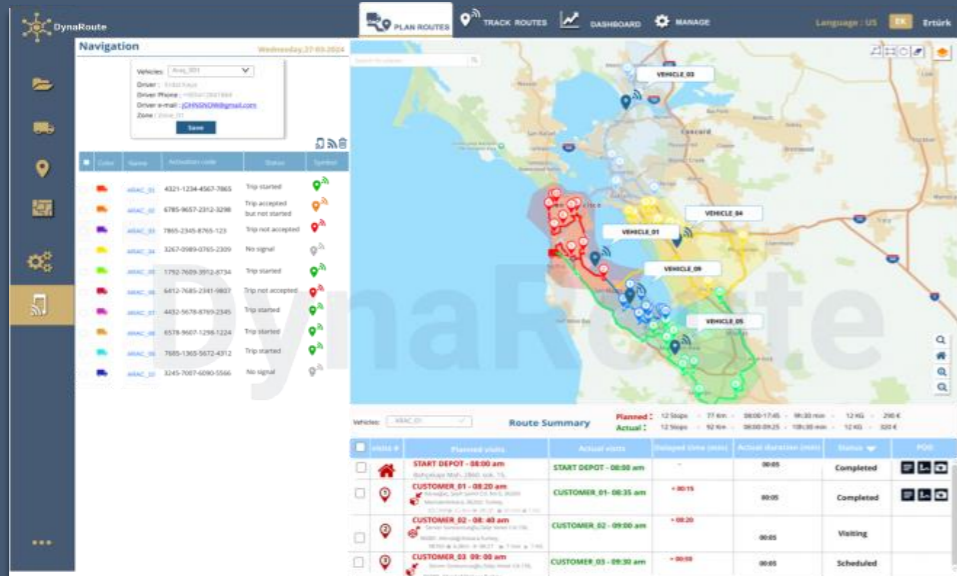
DynaRoute

PLAN ROUTES
TRACK ROUTES
DASHBOARD
MANAGE

Language : US
EK
Ertürk

Navigation
Wednesday,27-03-2024

Vehicles: Araç_001
Driver : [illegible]
Driver Phone : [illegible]
Driver e-mail : JOHNSNOW@gmail.com
Zone : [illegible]
Save

| | Color | Name | Activation code | Status | Symbol |
|---|---|---|---|---|---|
| | | ARAC_01 | 4321-1234-4567-7865 | Trip started | |
| | | ARAC_02 | 6785-9657-2312-3298 | Trip accepted but not started | |
| | | ARAC_03 | 7865-2345-8765-123 | Trip not accepted | |
| | | ARAC_04 | 3267-0989-0765-2309 | No signal | |
| | | ARAC_05 | 1792-7609-3912-8734 | Trip started | |
| | | ARAC_06 | 6412-7685-2341-9807 | Trip not accepted | |
| | | ARAC_07 | 4432-5678-8769-2345 | Trip started | |
| | | ARAC_08 | 6578-9607-1298-1224 | Trip started | |
| | | ARAC_09 | 7685-1365-5672-4312 | Trip started | |
| | | ARAC_10 | 3245-7007-6090-5566 | No signal | |

DynaRoute

VEHICLE_03
VEHICLE_04
VEHICLE_01
VEHICLE_09
VEHICLE_05

Vehicles: ARAC_01
Route Summary
Planned : 12 Stops 77 Km 08:00-17:45 9h:30 min 12 KG 290 €
Actual : 12 Stops 92 Km 08:00-09:25 10h:30 min 12 KG 320 €

| | Visits # | Planned visits | Actual visits | Delayed time (min) | Actual duration (min) | Status | POD |
|---|---|---|---|---|---|---|---|
| | | START DEPOT - 08:00 am | START DEPOT - 08:00 am | - | 00:05 | Completed | |
| | 1 | CUSTOMER_01 - 08:20 am | CUSTOMER_01- 08:35 am | + 00:15 | 00:05 | Completed | |
| | 2 | CUSTOMER_02 - 08:40 am | CUSTOMER_02 - 09:00 am | + 00:20 | 00:05 | Visiting | |
| | 3 | CUSTOMER_03 09:00 am | CUSTOMER_03 - 09:30 am | + 00:30 | 00:05 | Scheduled | |